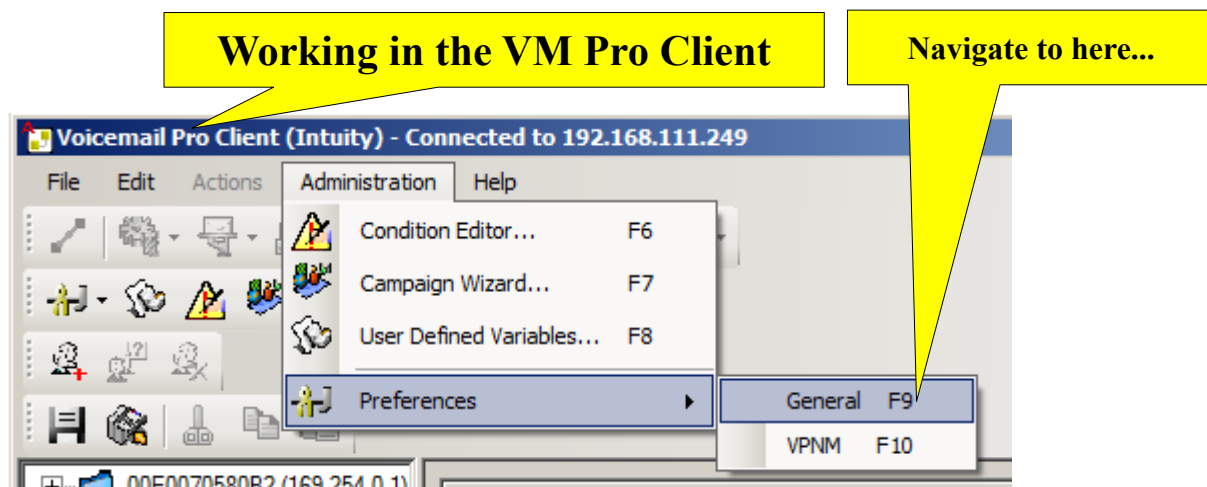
Working in the VM Pro Client

Navigate to here...

Voicemail Pro Client (Intuity) - Connected to 192.168.111.249

File Edit Actions Administration Help

Condition Editor... F6

Campaign Wizard... F7

User Defined Variables... F8

Preferences

General F9

VPNM F10

00E0070580B2 (169.254.0.1)